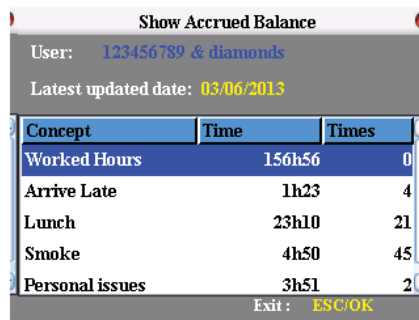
Show Accrued Balance

User: 123456789 & diamonds

Latest updated date: 03/06/2013

| Concept | Time | Times |
|---|---|---|
| Worked Hours | 156h56 | 0 |
| Arrive Late | 1h23 | 4 |
| Lunch | 23h10 | 21 |
| Smoke | 4h50 | 45 |
| Personal issues | 3h51 | 2 |

Exit : ESC/OK